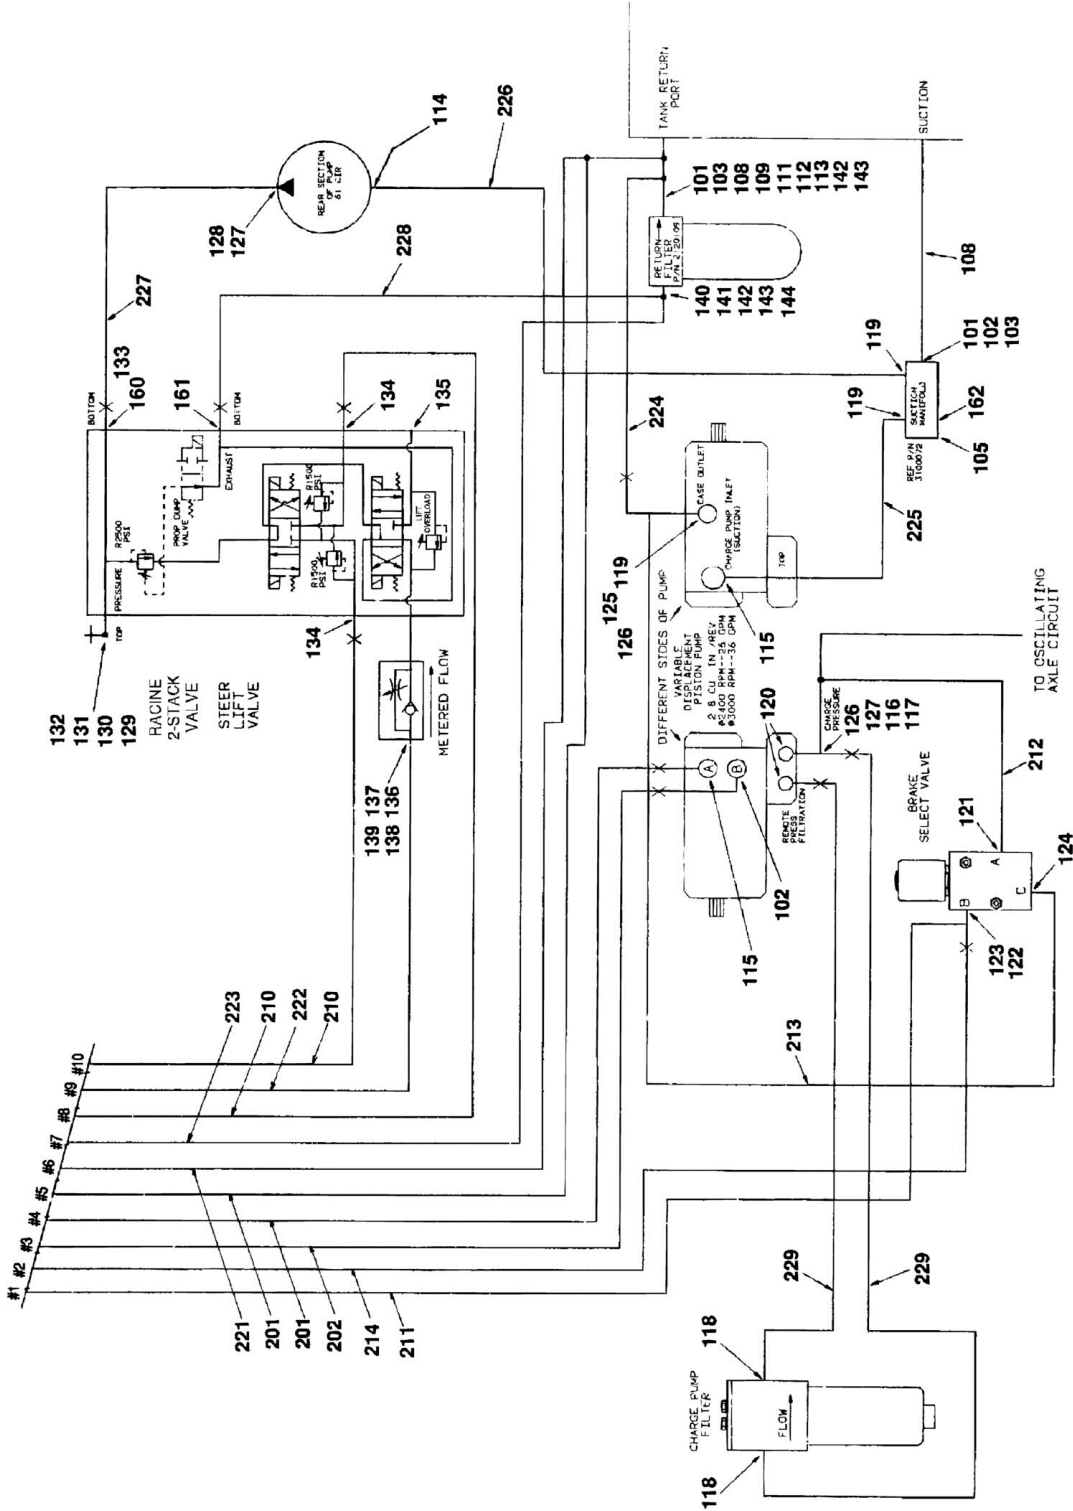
TANK RETURN PORT
SUCTION
114
226
REAR SECTION OF PUMP 81 CIR
128
127
227
228
101
103
108
109
111
112
113
142
143
RETURN FILTER P/N 2.20.09
140
141
142
143
144
108
133
160
161
BOTTOM
BOTTOM
134
135
119
101
102
103
SUCTION MANIFOLD
162
105
119
REF P/N 3100072
224
225
CASE OUTLET
CHARGE PUMP INLET (SUCTION)
TOP
PRESSURE
R2500 PSI
PROP DUMP VALVE
EXHAUST
R1500 PSI
R1500 PSI
LIFT OVERLOAD
TOP
132
131
130
129
RACINE 2-STACK VALVE
STEER LIFT VALVE
134
METERED FLOW
139 137
138 136
DIFFERENT SIDES OF PUMP
125
119
126
115
VARIABLE DISPLACEMENT PISTON PUMP
2.8 CU IN/REV
@2400 RPM--24 GPM
@3000 RPM--36 GPM
A
B
120
REMOTE PRESS FILTRATION
102
115
CHARGE PRESSURE
126
127
116
117
TO OSCILLATING AXLE CIRCUIT
212
BRAKE SELECT VALVE
121
A
B
C
124
123
122
223
210
222
210
213
#1
#2
#3
#4
#5
#6
#7
#8
#9
#10
221
201
201
202
214
211
229
229
118
CHARGE PUMP FILTER
FLOW
118